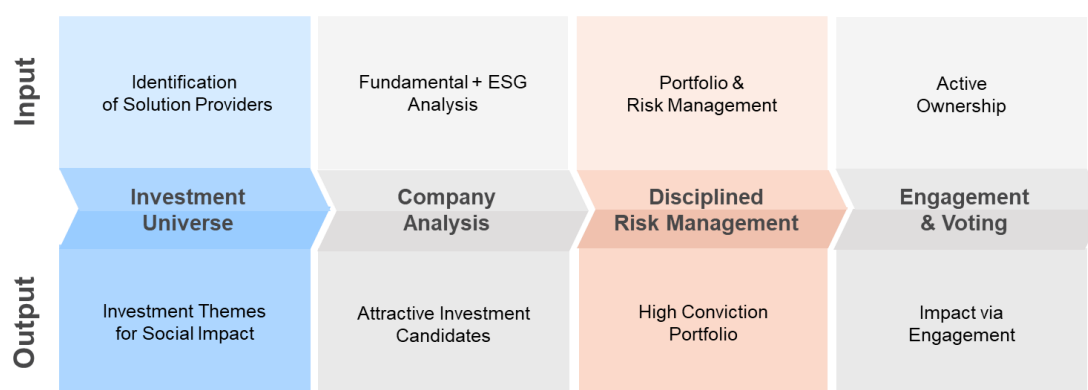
Input

Identification of Solution Providers

Fundamental + ESG Analysis

Portfolio & Risk Management

Active Ownership

Investment Universe

Company Analysis

Disciplined Risk Management

Engagement & Voting

Output

Investment Themes for Social Impact

Attractive Investment Candidates

High Conviction Portfolio

Impact via Engagement